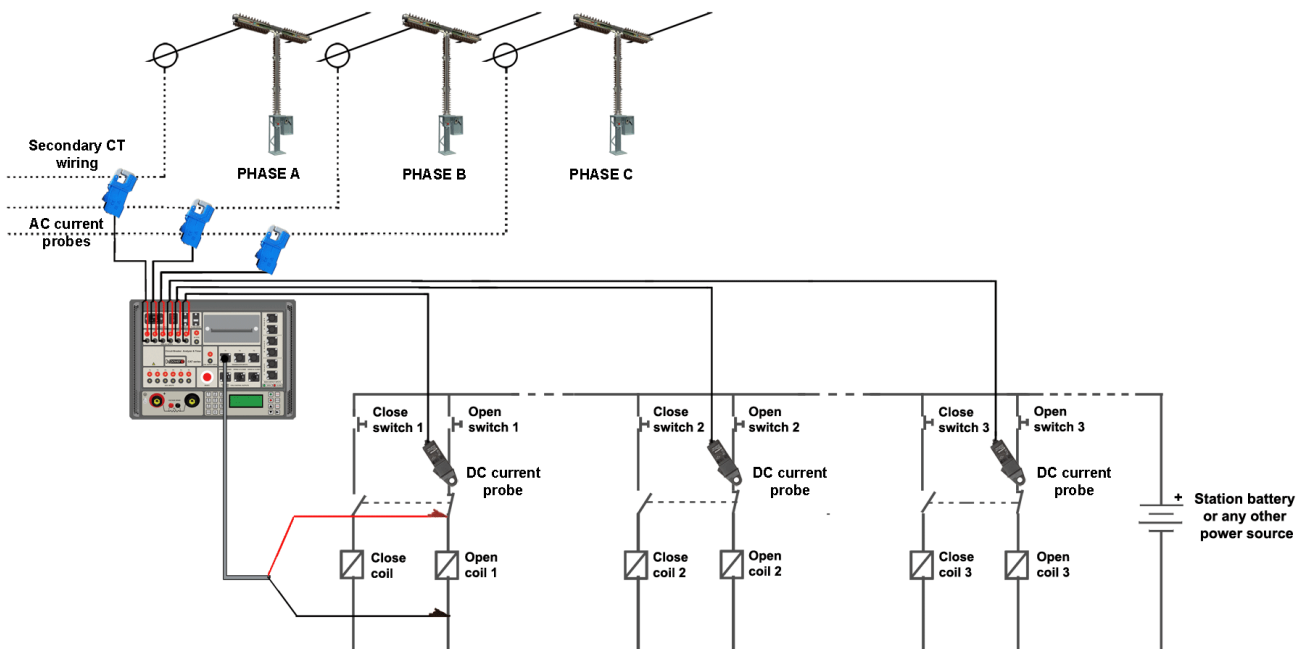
Secondary CT wiring

PHASE A

PHASE B

PHASE C

AC current probes

Close switch 1

Open switch 1

DC current probe

Close coil

Open coil 1

Close switch 2

Open switch 2

DC current probe

Close coil 2

Open coil 2

Close switch 3

Open switch 3

DC current probe

Close coil 3

Open coil 3

+ Station battery or any other power source